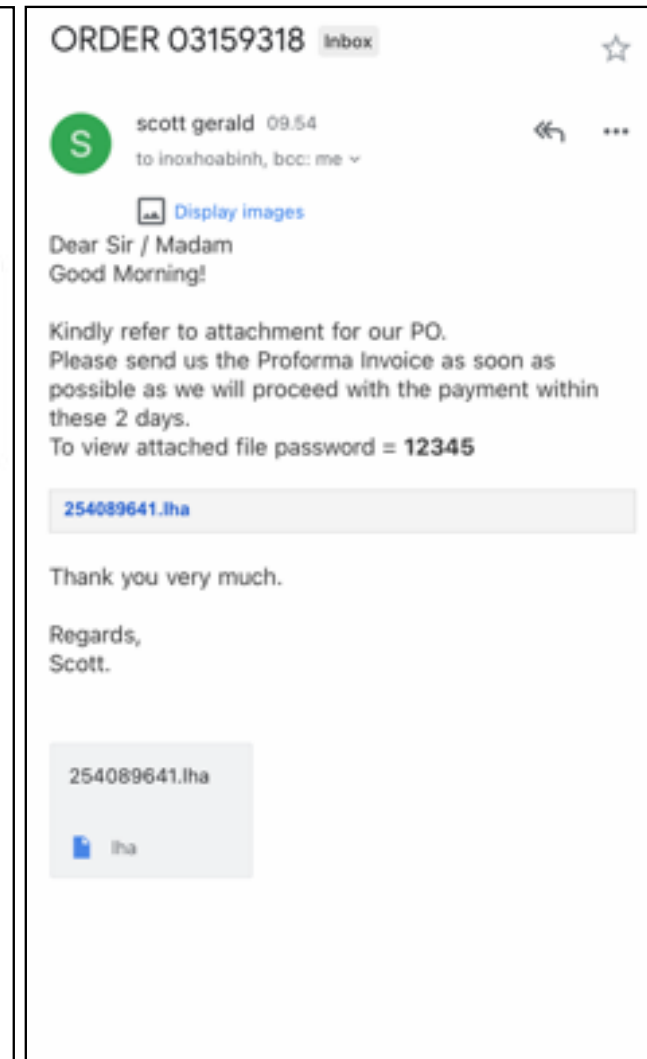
ORDER 03159318 Inbox

S

scott gerald 09.54
to inoxhoabinh, bcc: me

Display images

Dear Sir / Madam
Good Morning!

Kindly refer to attachment for our PO.
Please send us the Proforma Invoice as soon as possible as we will proceed with the payment within these 2 days.
To view attached file password = **12345**

254089641.lha

Thank you very much.

Regards,
Scott.

254089641.lha

lha